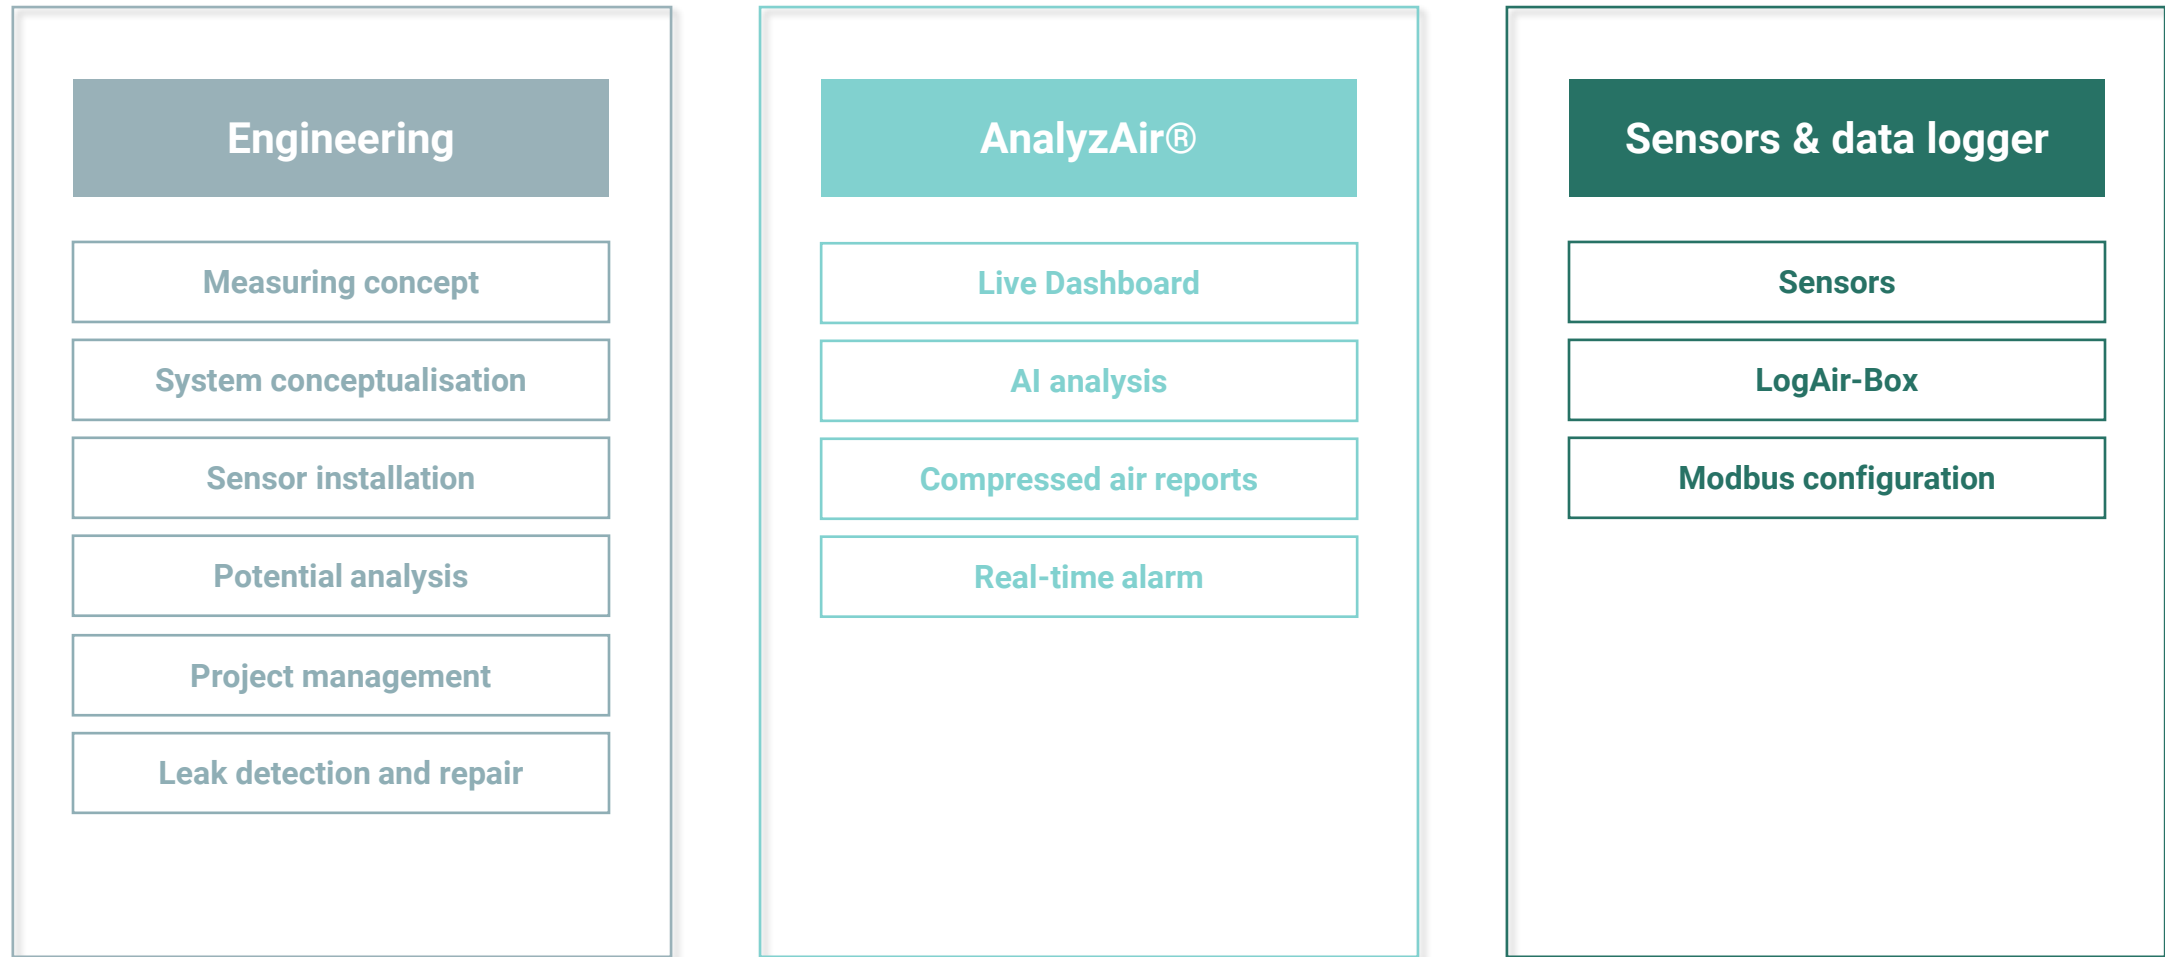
Engineering

Measuring concept

System conceptualisation

Sensor installation

Potential analysis

Project management

Leak detection and repair

AnalyzAir®

Live Dashboard

AI analysis

Compressed air reports

Real-time alarm

Sensors & data logger

Sensors

LogAir-Box

Modbus configuration